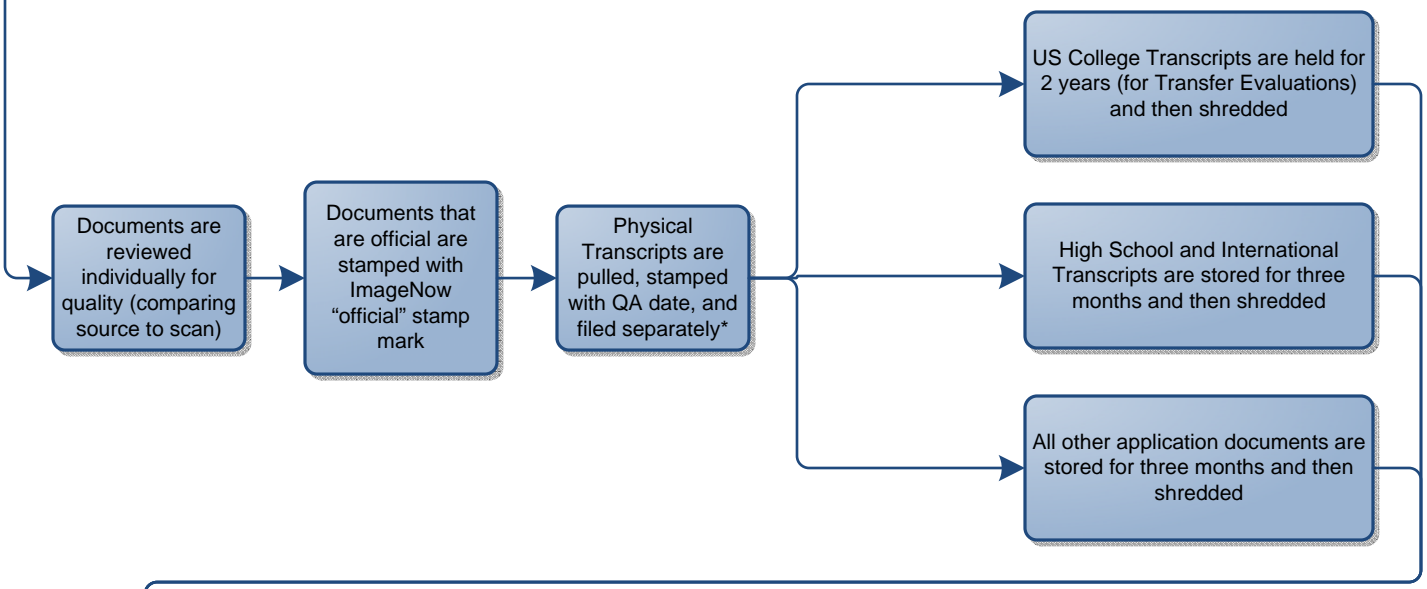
Documents are reviewed individually for quality (comparing source to scan)

Documents that are official are stamped with ImageNow “official” stamp mark

Physical Transcripts are pulled, stamped with QA date, and filed separately*

US College Transcripts are held for 2 years (for Transfer Evaluations) and then shredded

High School and International Transcripts are stored for three months and then shredded

All other application documents are stored for three months and then shredded